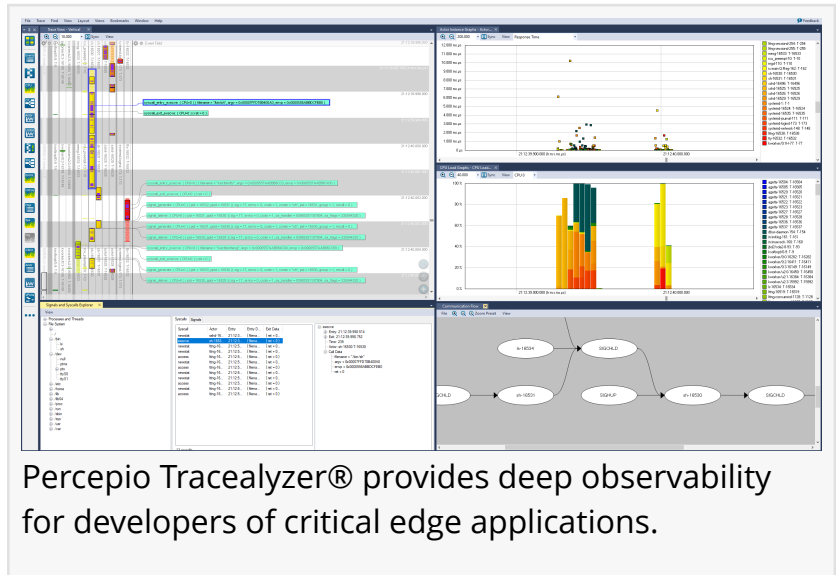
File Trace Find View Layout Views Bookmarks Window Help

Feedback

Trace View - Vertical

Actor Instance Graphs - Actor...

Response Time

CPU Load Graphs - CPU Load...

CPU 0

Signals and Syscalls Explorer

Communication Flow

Processes and Threads

File System

Syscalls

Signals

Syscall

Actor

Entry

Entry D...

Ret Data

sh-18534

SIGCHLD

sh-18531

SIGHUP

sh-18530

SIGCHLD

Percepio Tracealyzer® provides deep observability for developers of critical edge applications.